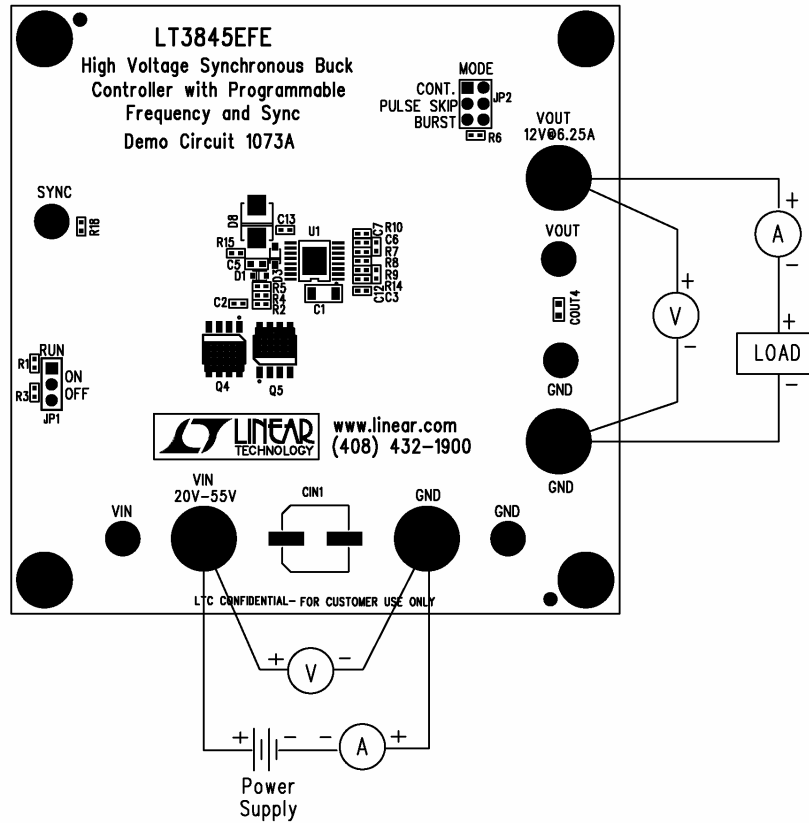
LT3845EFE
High Voltage Synchronous Buck Controller with Programmable Frequency and Sync
Demo Circuit 1073A

MODE
CONT.
PULSE SKIP
BURST
JP2
R6

VOUT
12V@6.25A

SYNC
R18

D8
C13
U1
R15
C5
D1
R3
R5
R4
R2
C2
C1
R10
C7
C6
R7
R8
R9
R14
C12
C3

VOUT
COUT4
GND

+
A
−
+
V
−
+
LOAD
−

R1
RUN
ON
R3
OFF
JP1

Q4
Q5

LINEAR TECHNOLOGY
www.linear.com
(408) 432-1900

GND

VIN
VIN
20V-55V
CIN1
GND
GND

LTC CONFIDENTIAL- FOR CUSTOMER USE ONLY

+
V
−

+
−
−
A
+

Power
Supply